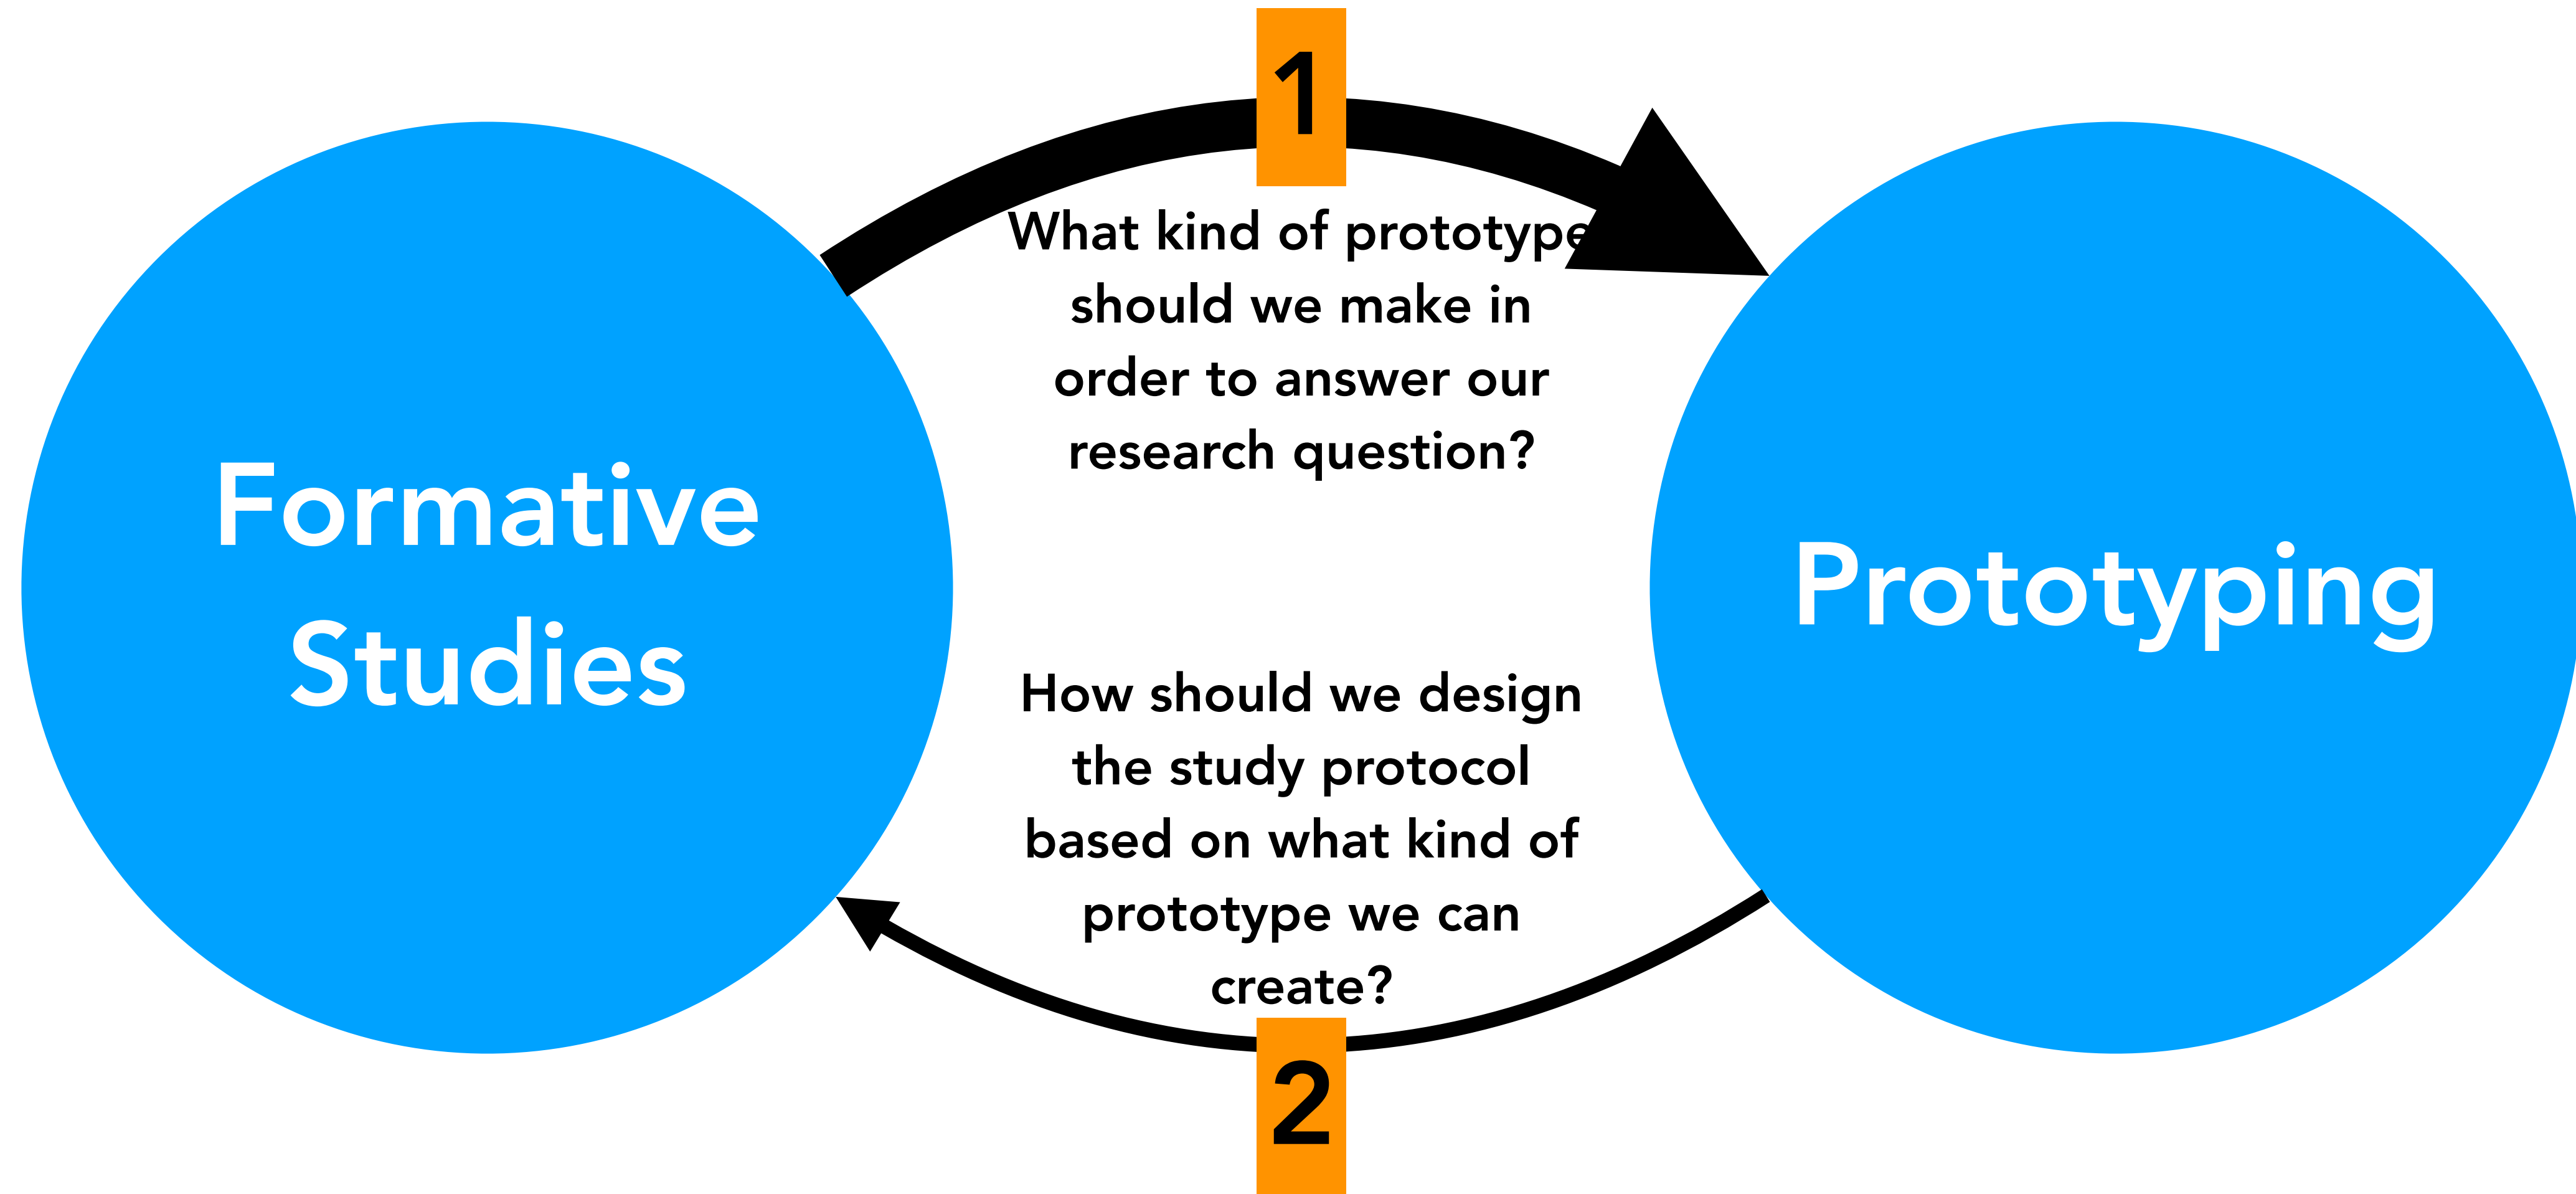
Formative Studies

1

What kind of prototype should we make in order to answer our research question?

How should we design the study protocol based on what kind of prototype we can create?

2

Prototyping